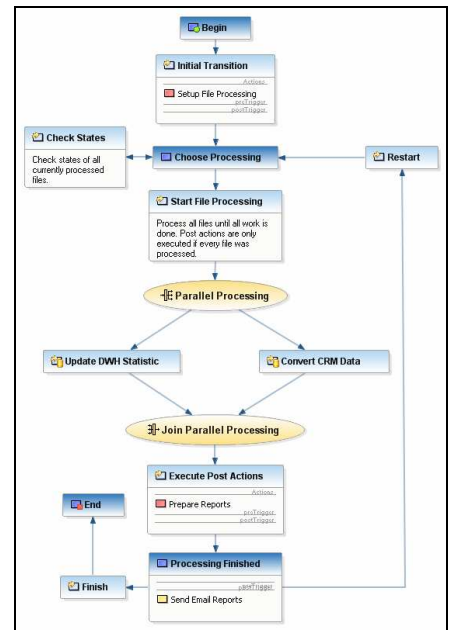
Begin

Initial Transition
Actions
Setup File Processing
preTrigger
postTrigger

Check States
Check states of all currently processed files.

Choose Processing

Restart

Start File Processing
Process all files until all work is done. Post actions are only executed if every file was processed.

Parallel Processing

Update DWH Statistic

Convert CRM Data

Join Parallel Processing

Execute Post Actions
Actions
Prepare Reports
preTrigger
postTrigger

End

Processing Finished
postTrigger
Send Email Reports

Finish